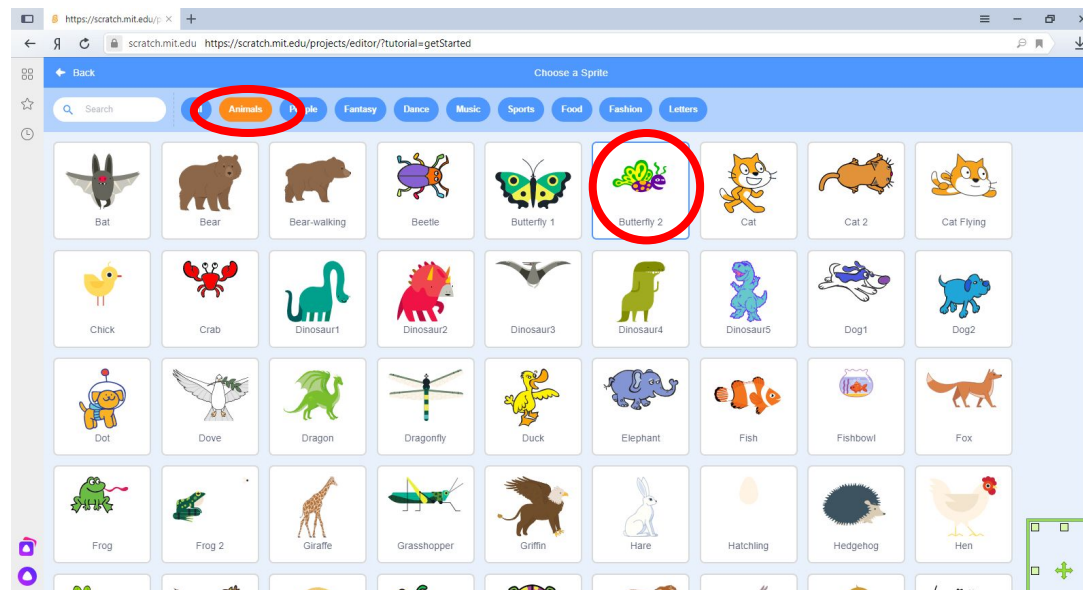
https://scratch.mit.edu/p ×

scratch.mit.edu https://scratch.mit.edu/projects/editor/?tutorial=getStarted

Back

Choose a Sprite

Search

Animals P ple Fantasy Dance Music Sports Food Fashion Letters

Bat
Bear
Bear-walking
Beetle
Butterfly 1
Butterfly 2
Cat
Cat 2
Cat Flying
Chick
Crab
Dinosaur1
Dinosaur2
Dinosaur3
Dinosaur4
Dinosaur5
Dog1
Dog2
Dot
Dove
Dragon
Dragonfly
Duck
Elephant
Fish
Fishbowl
Fox
Frog
Frog 2
Giraffe
Grasshopper
Griffin
Hare
Hatchling
Hedgehog
Hen